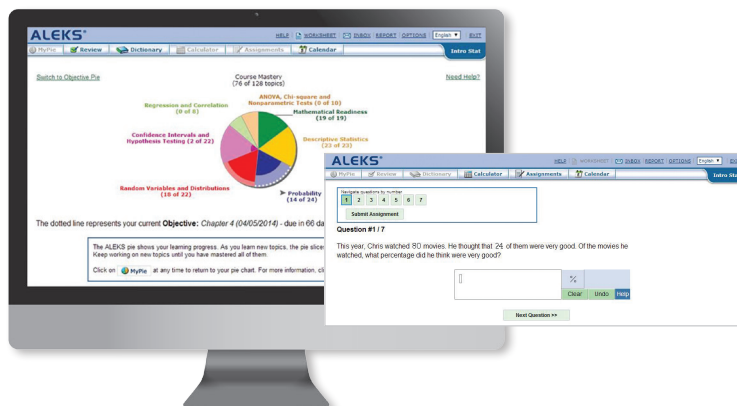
ALEKS®

HELP | WORKSHEET | INBOX | REPORT | OPTIONS | English | EXIT

MyPie | Review | Dictionary | Calculator | Assignments | Calendar

Intro Stat

Switch to Objective Pie

Need Help?

Course Mastery (76 of 128 topics)

Regression and Correlation (0 of 8)

ANOVA, Chi-square and Nonparametric Tests (0 of 10)

Mathematical Readiness (19 of 19)

Confidence Intervals and Hypothesis Testing (2 of 22)

Descriptive Statistics (23 of 23)

Random Variables and Distributions (18 of 22)

Probability (14 of 24)

The dotted line represents your current Objective: Chapter 4 (04/05/2014) - due in 66 da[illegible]

The ALEKS pie shows your learning progress. As you learn new topics, the pie slice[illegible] Keep working on new topics until you have mastered all of them.

Click on MyPie at any time to return to your pie chart. For more information, cl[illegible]

ALEKS®

HELP | WORKSHEET | INBOX | REPORT | OPTIONS | English | EX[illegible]

MyPie | Review | Dictionary | Calculator | Assignments | Calendar

Intro Sta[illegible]

Navigate questions by number

1 2 3 4 5 6 7

Submit Assignment

Question #1 / 7

This year, Chris watched 80 movies. He thought that 24 of them were very good. Of the movies he watched, what percentage did he think were very good?

%

Clear | Undo | Help

Next Question >>